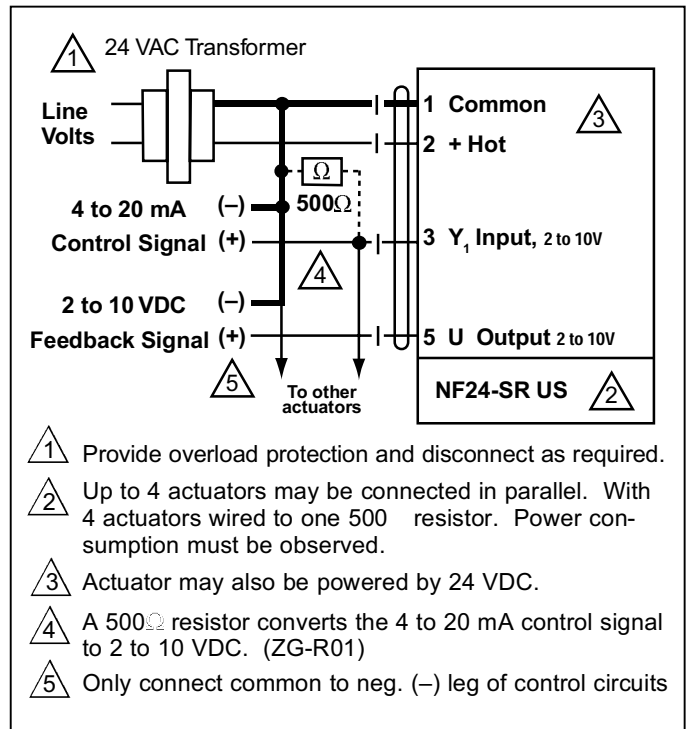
1 24 VAC Transformer

Line Volts

1 Common

3

2 + Hot

Ω

4 to 20 mA (–)

500Ω

Control Signal (+)

3 $Y_1$ Input, 2 to 10V

4

2 to 10 VDC (–)

Feedback Signal (+)

5 U Output 2 to 10V

5

To other actuators

NF24-SR US

2

1 Provide overload protection and disconnect as required.

2 Up to 4 actuators may be connected in parallel. With 4 actuators wired to one 500 resistor. Power consumption must be observed.

3 Actuator may also be powered by 24 VDC.

4 A 500Ω resistor converts the 4 to 20 mA control signal to 2 to 10 VDC. (ZG-R01)

5 Only connect common to neg. (–) leg of control circuits